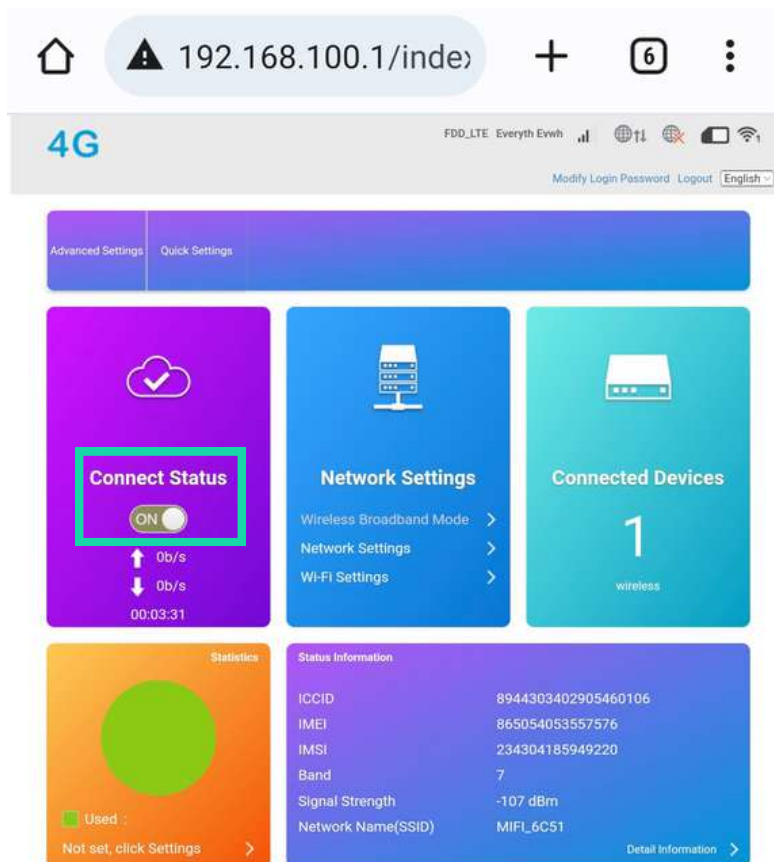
192.168.100.1/inde›

6

4G

FDD_LTE Everyth Evwh

Modify Login Password Logout English

Advanced Settings Quick Settings

Connect Status

ON

0b/s

0b/s

00:03:31

Network Settings

Wireless Broadband Mode ›

Network Settings ›

Wi-Fi Settings ›

Connected Devices

1

wireless

Statistics

Used :

Not set, click Settings ›

Status Information

| | |
|---|---|
| ICCID | 8944303402905460106 |
| IMEI | 865054053557576 |
| IMSI | 234304185949220 |
| Band | 7 |
| Signal Strength | -107 dBm |
| Network Name(SSID) | MIFI_6C51 |

Detail Information ›